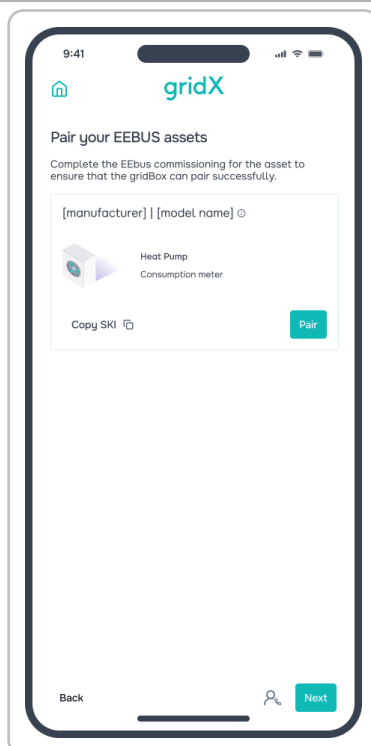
9:41

gridX

Pair your EEBUS assets

Complete the EEbus commissioning for the asset to ensure that the gridBox can pair successfully.

[manufacturer] | [model name]

Heat Pump

Consumption meter

Copy SKI

Pair

Back

Next